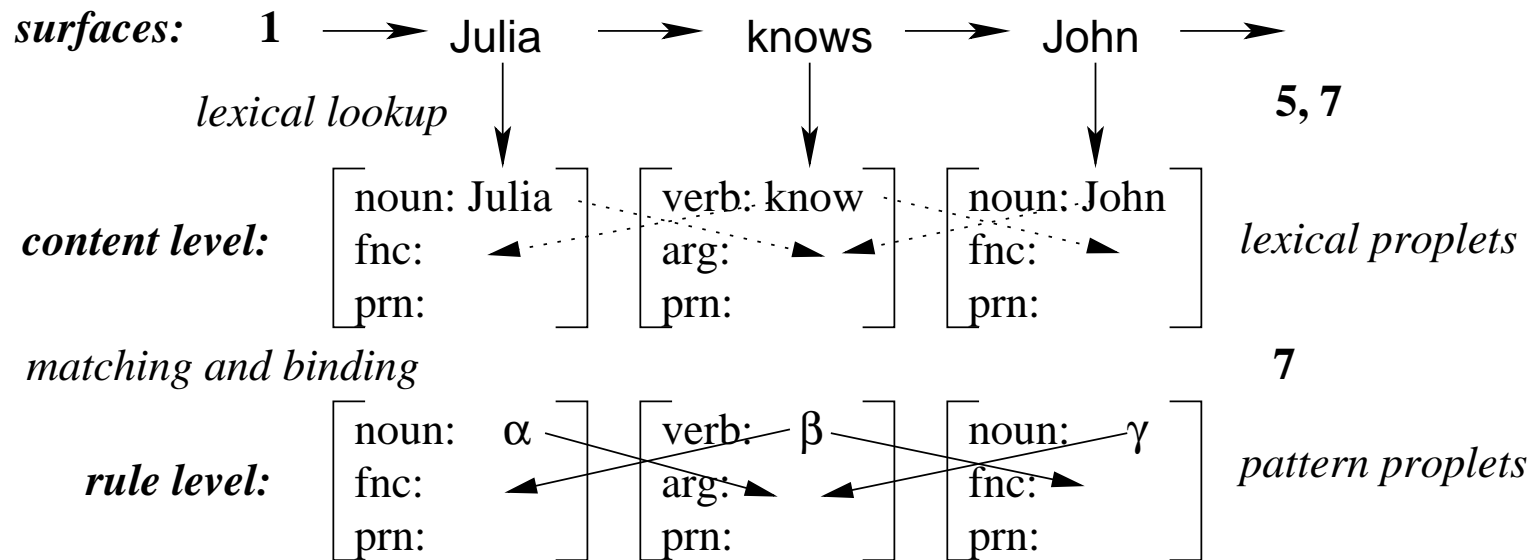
surfaces: 1 Julia knows John

lexical lookup

5, 7

content level:

| noun: Julia | verb: know | noun: John |
|---|---|---|
| fnc: | arg: | fnc: |
| prn: | prn: | prn: |

lexical proplets

matching and binding

7

rule level:

| noun: $\alpha$ | verb: $\beta$ | noun: $\gamma$ |
|---|---|---|
| fnc: | arg: | fnc: |
| prn: | prn: | prn: |

pattern proplets